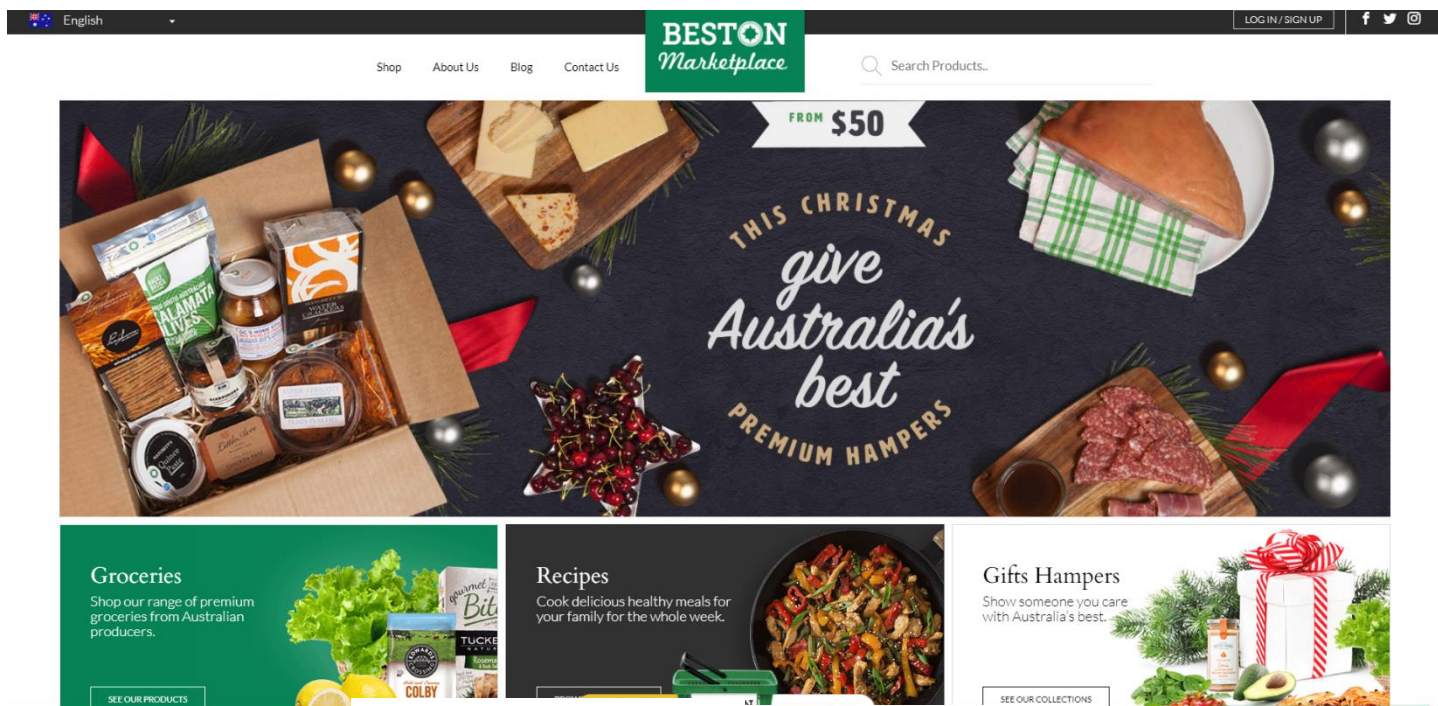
English

LOG IN / SIGN UP

Shop About Us Blog Contact Us

BESTON Marketplace

Search Products..

FROM $50

THIS CHRISTMAS give Australia's best PREMIUM HAMPERS

KALAMATA OLIVES

Quince Paste

Groceries
Shop our range of premium groceries from Australian producers.

SEE OUR PRODUCTS

COLBY

TUCKE

Recipes
Cook delicious healthy meals for your family for the whole week.

Gifts Hampers
Show someone you care with Australia's best.

SEE OUR COLLECTIONS